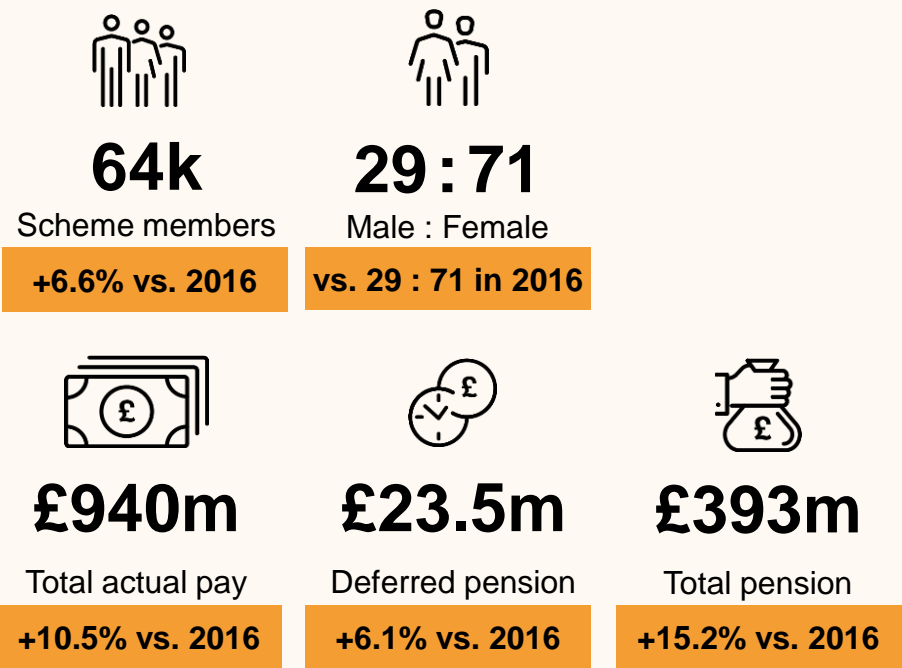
64k
Scheme members
+6.6% vs. 2016

29 : 71
Male : Female
vs. 29 : 71 in 2016

£

£940m
Total actual pay
+10.5% vs. 2016

£

£23.5m
Deferred pension
+6.1% vs. 2016

£

£393m
Total pension
+15.2% vs. 2016